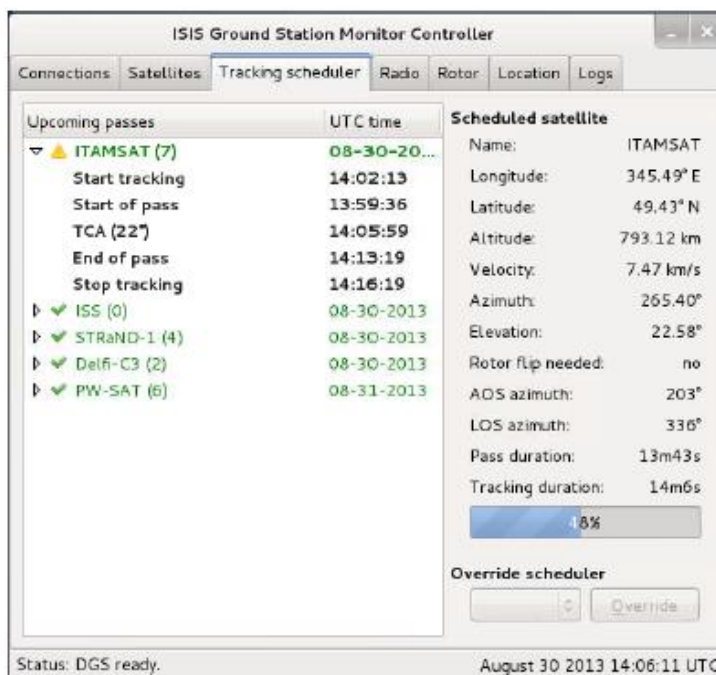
ISIS Ground Station Monitor Controller

Connections | Satellites | Tracking scheduler | Radio | Rotor | Location | Logs

| Upcoming passes | UTC time |
|---|---|
| ITAMSAT (7) | 08-30-20... |
| Start tracking | 14:02:13 |
| Start of pass | 13:59:36 |
| TCA (22°) | 14:05:59 |
| End of pass | 14:13:19 |
| Stop tracking | 14:16:19 |
| ISS (0) | 08-30-2013 |
| STRaND-1 (4) | 08-30-2013 |
| Delfi-C3 (2) | 08-30-2013 |
| PW-SAT (6) | 08-31-2013 |

Scheduled satellite

| | |
|---|---|
| Name: | ITAMSAT |
| Longitude: | 345.49° E |
| Latitude: | 49.43° N |
| Altitude: | 793.12 km |
| Velocity: | 7.47 km/s |
| Azimuth: | 265.40° |
| Elevation: | 22.58° |
| Rotor flip needed: | no |
| AOS azimuth: | 203° |
| LOS azimuth: | 336° |
| Pass duration: | 13m43s |
| Tracking duration: | 14m6s |

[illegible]8%

Override scheduler

Override

Status: DGS ready.

August 30 2013 14:06:11 UTC